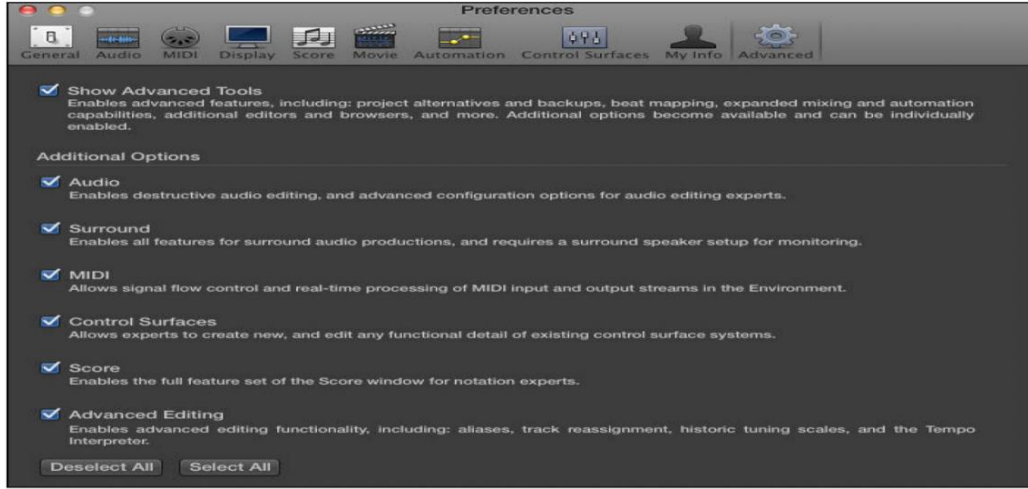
Preferences

General Audio MIDI Display Score Movie Automation Control Surfaces My Info Advanced

Show Advanced Tools
Enables advanced features, including: project alternatives and backups, beat mapping, expanded mixing and automation capabilities, additional editors and browsers, and more. Additional options become available and can be individually enabled.

Additional Options

Audio
Enables destructive audio editing, and advanced configuration options for audio editing experts.

Surround
Enables all features for surround audio productions, and requires a surround speaker setup for monitoring.

MIDI
Allows signal flow control and real-time processing of MIDI input and output streams in the Environment.

Control Surfaces
Allows experts to create new, and edit any functional detail of existing control surface systems.

Score
Enables the full feature set of the Score window for notation experts.

Advanced Editing
Enables advanced editing functionality, including: aliases, track reassignment, historic tuning scales, and the Tempo Interpreter.

Deselect All Select All